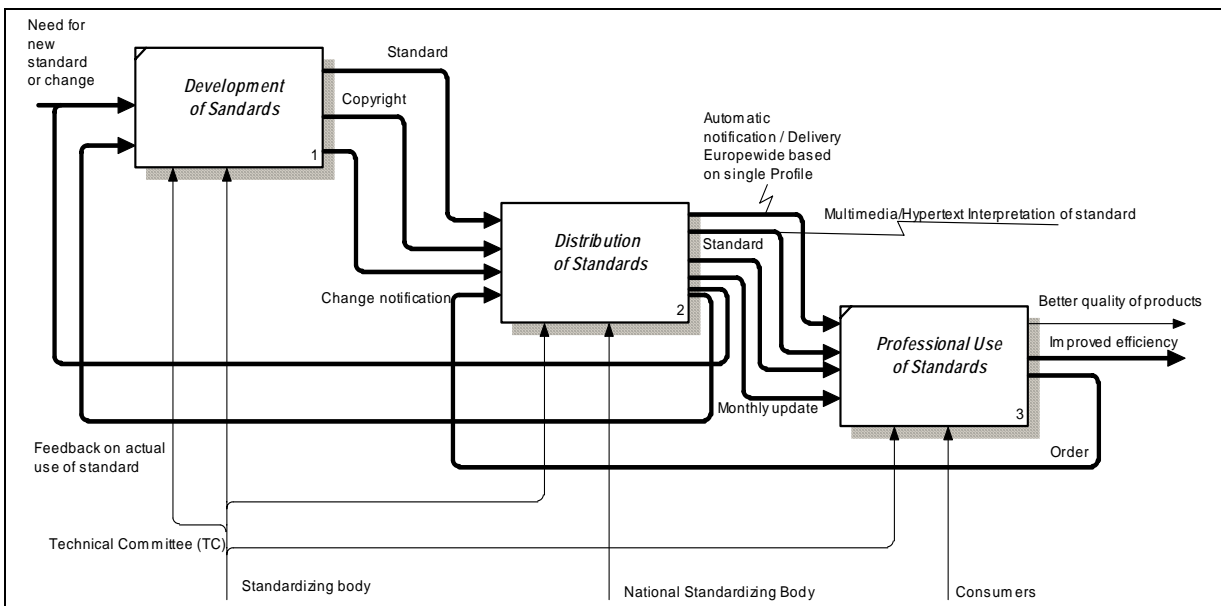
Need for new standard or change

Development of Sandards

1

Standard

Copyright

Automatic notification / Delivery Europewide based on single Profile

Multimedia/Hypertext Interpretation of standard

Distribution of Standards

2

Standard

Change notification

Better quality of products

Improved efficiency

Professional Use of Standards

3

Monthly update

Feedback on actual use of standard

Order

Technical Committee (TC)

Standardizing body

National Standardizing Body

Consumers